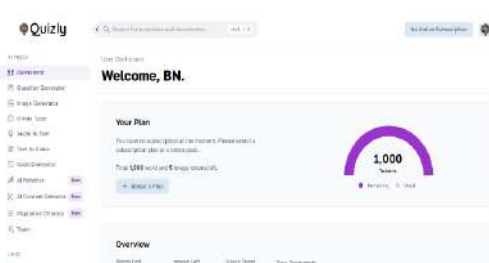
Quizly

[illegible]

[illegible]

Dashboard
Question Generator
Image Generator
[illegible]
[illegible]
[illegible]
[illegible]
AI Detector New
AI Content Detector New
Plagiarism Checker New
Team

User Dashboard

Welcome, BN.

Your Plan

You have no subscription at the moment. Please select a subscription plan or a subscription.

Total 1,000 words and 5 image outputs left.

Select a Plan

1,000
Tokens

Remaining Used

Overview